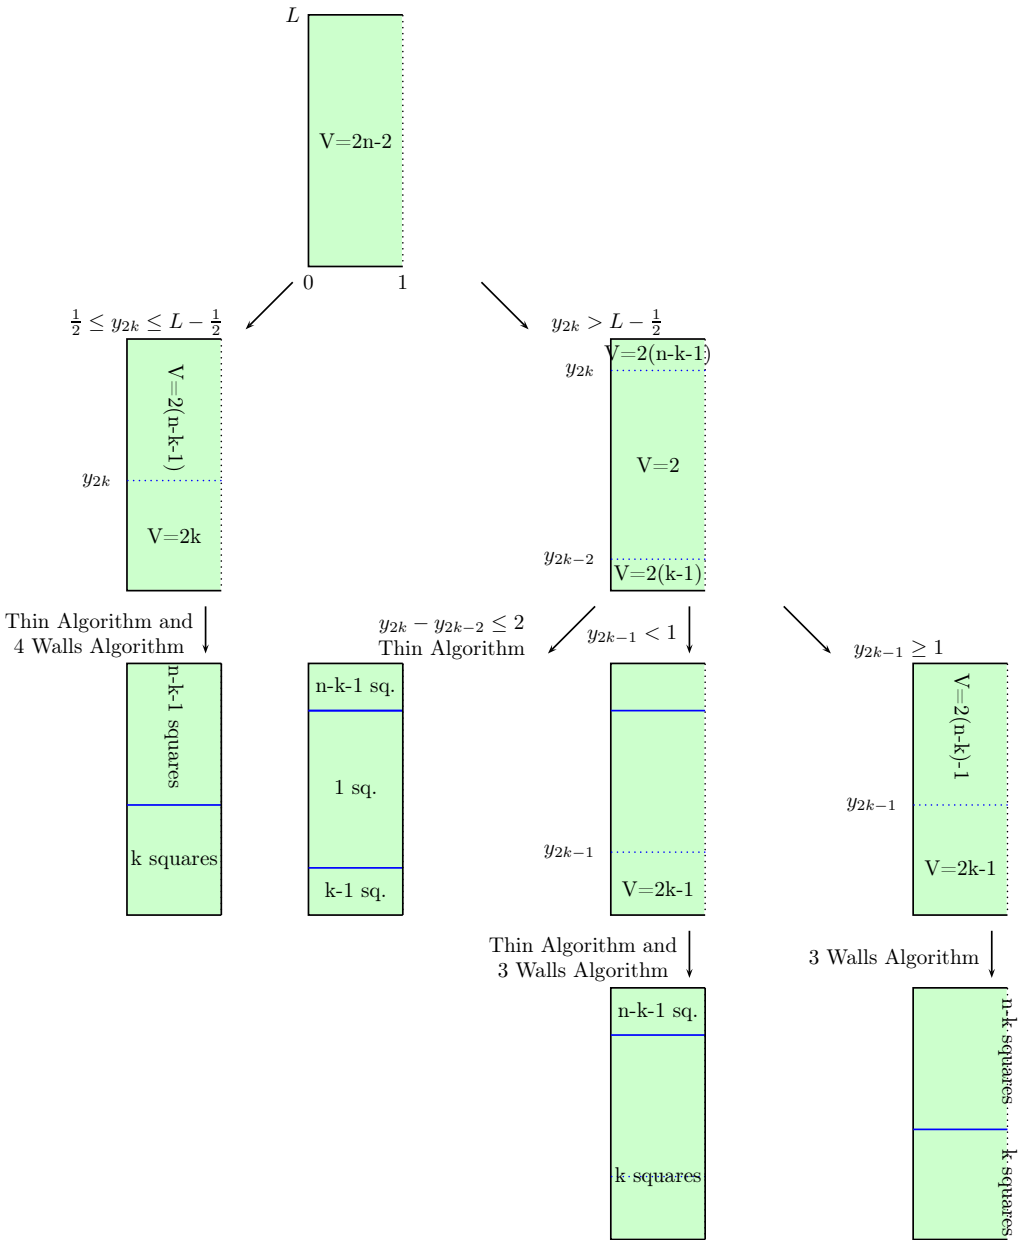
$L$

V=2n-2

0 1

$\frac{1}{2} \leq y_{2k} \leq L-\frac{1}{2}$

V=2(n-k-1)

$y_{2k}$

V=2k

$y_{2k} > L-\frac{1}{2}$

V=2(n-k-1)

$y_{2k}$

V=2

$y_{2k-2}$

V=2(k-1)

Thin Algorithm and 4 Walls Algorithm

n-k-1 squares

k squares

n-k-1 sq.

1 sq.

k-1 sq.

$y_{2k}-y_{2k-2} \leq 2$ Thin Algorithm

$y_{2k-1} < 1$

$y_{2k-1}$

V=2k-1

$y_{2k-1} \geq 1$

V=2(n-k)-1

$y_{2k-1}$

V=2k-1

Thin Algorithm and 3 Walls Algorithm

n-k-1 sq.

k squares

3 Walls Algorithm

n-k squares

k squares